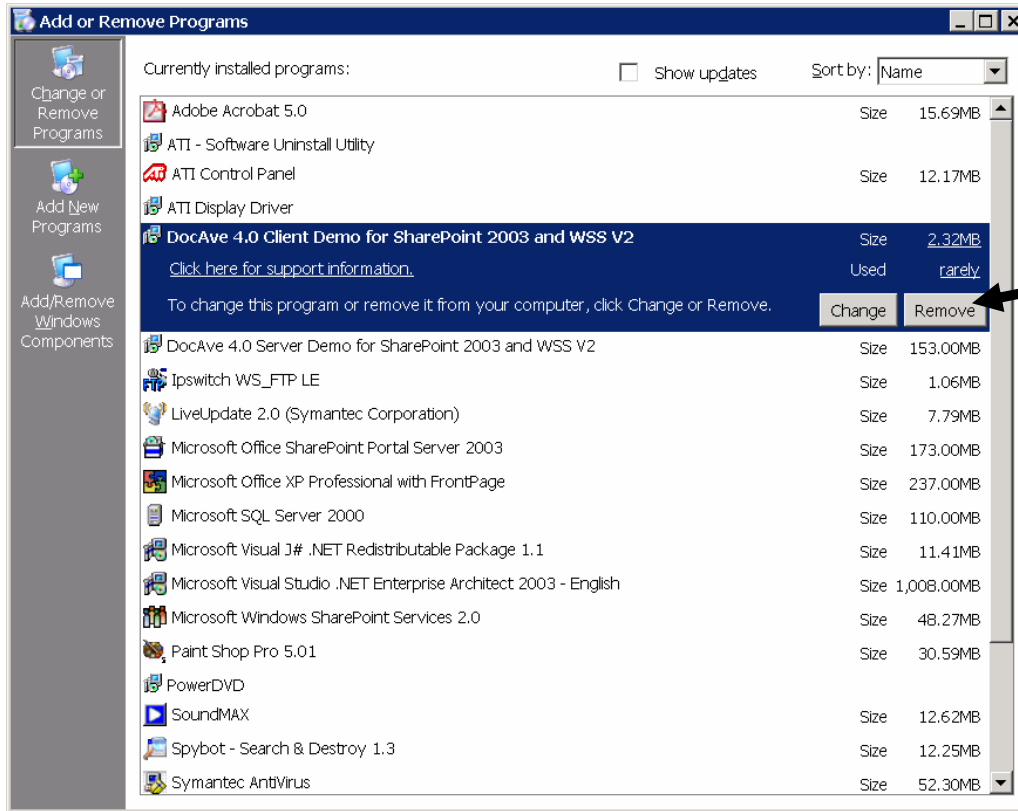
Add or Remove Programs

Change or Remove Programs

Add New Programs

Add/Remove Windows Components

Currently installed programs:

Show updates

Sort by: Name

| Program | | |
|---|---|---|
| Adobe Acrobat 5.0 | Size | 15.69MB |
| ATI - Software Uninstall Utility | | |
| ATI Control Panel | Size | 12.17MB |
| ATI Display Driver | | |
| DocAve 4.0 Client Demo for SharePoint 2003 and WSS V2 | Size | 2.32MB |
| Click here for support information. | Used | rarely |
| To change this program or remove it from your computer, click Change or Remove. | Change | Remove |
| DocAve 4.0 Server Demo for SharePoint 2003 and WSS V2 | Size | 153.00MB |
| Ipswitch WS_FTP LE | Size | 1.06MB |
| LiveUpdate 2.0 (Symantec Corporation) | Size | 7.79MB |
| Microsoft Office SharePoint Portal Server 2003 | Size | 173.00MB |
| Microsoft Office XP Professional with FrontPage | Size | 237.00MB |
| Microsoft SQL Server 2000 | Size | 110.00MB |
| Microsoft Visual J# .NET Redistributable Package 1.1 | Size | 11.41MB |
| Microsoft Visual Studio .NET Enterprise Architect 2003 - English | Size | 1,008.00MB |
| Microsoft Windows SharePoint Services 2.0 | Size | 48.27MB |
| Paint Shop Pro 5.01 | Size | 30.59MB |
| PowerDVD | | |
| SoundMAX | Size | 12.62MB |
| Spybot - Search & Destroy 1.3 | Size | 12.25MB |
| Symantec AntiVirus | Size | 52.30MB |